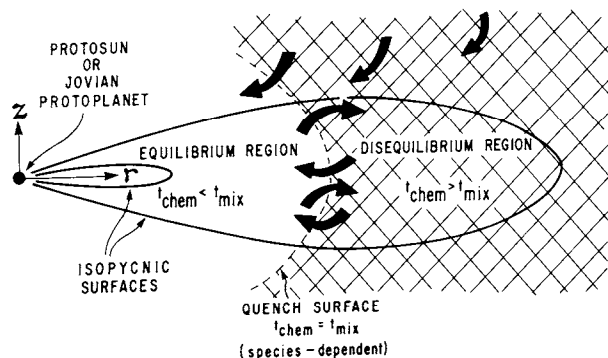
PROTOSUN
OR
JOVIAN
PROTOPLANET

z

r

EQUILIBRIUM REGION

$t_{chem} < t_{mix}$

DISEQUILIBRIUM REGION

$t_{chem} > t_{mix}$

ISOPYCNIC
SURFACES

QUENCH SURFACE
$t_{chem} = t_{mix}$
(species - dependent)